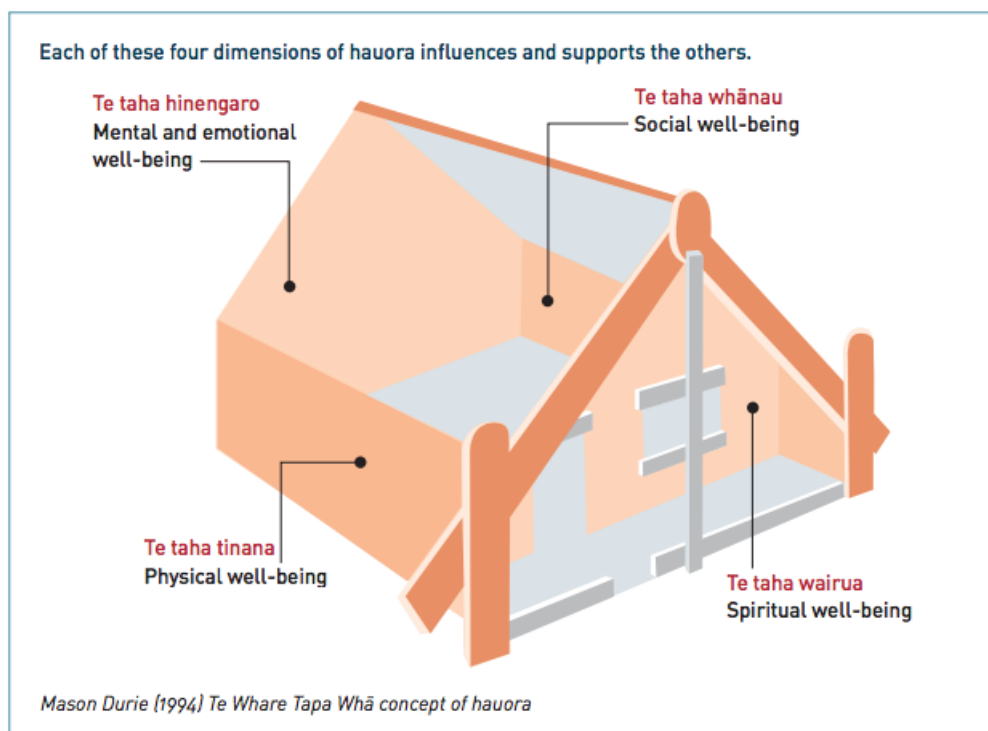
Each of these four dimensions of hauora influences and supports the others.

Te taha hinengaro
Mental and emotional well-being

Te taha whānau
Social well-being

Te taha tinana
Physical well-being

Te taha wairua
Spiritual well-being

Mason Durie (1994) Te Whare Tapa Whā concept of hauora